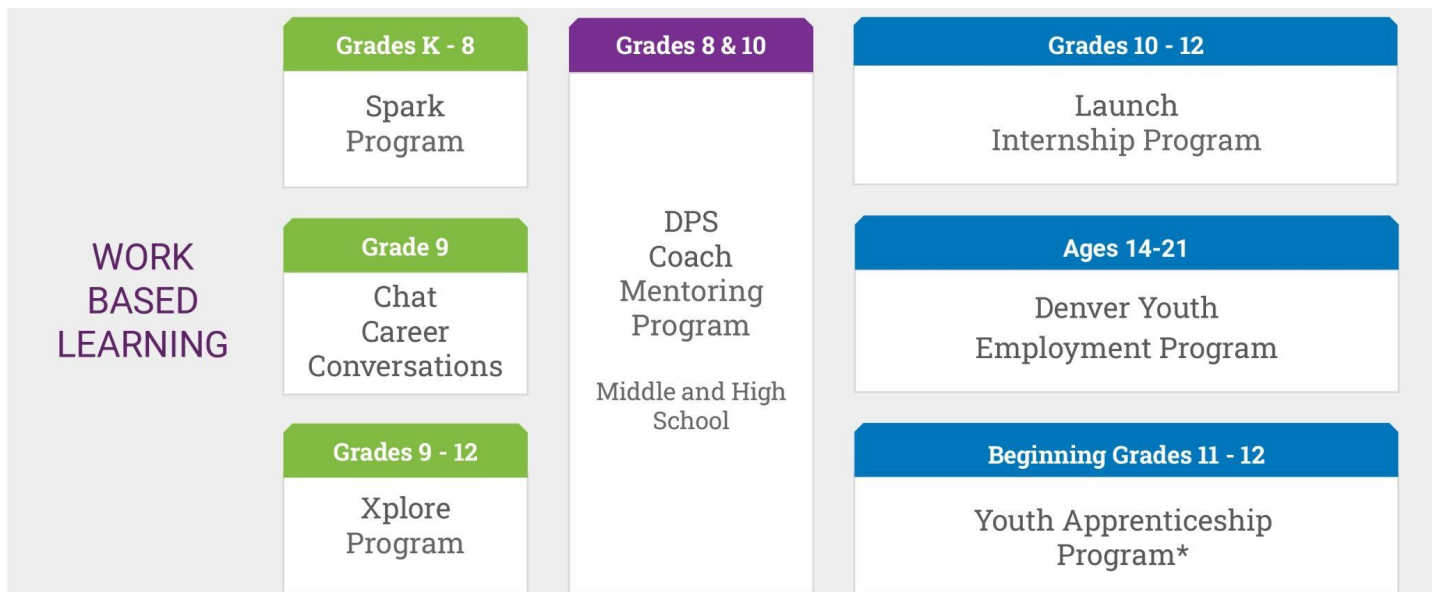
WORK BASED LEARNING

Grades K - 8

Spark Program

Grade 9

Chat Career Conversations

Grades 9 - 12

Xplore Program

Grades 8 & 10

DPS Coach Mentoring Program

Middle and High School

Grades 10 - 12

Launch Internship Program

Ages 14-21

Denver Youth Employment Program

Beginning Grades 11 - 12

Youth Apprenticeship Program*